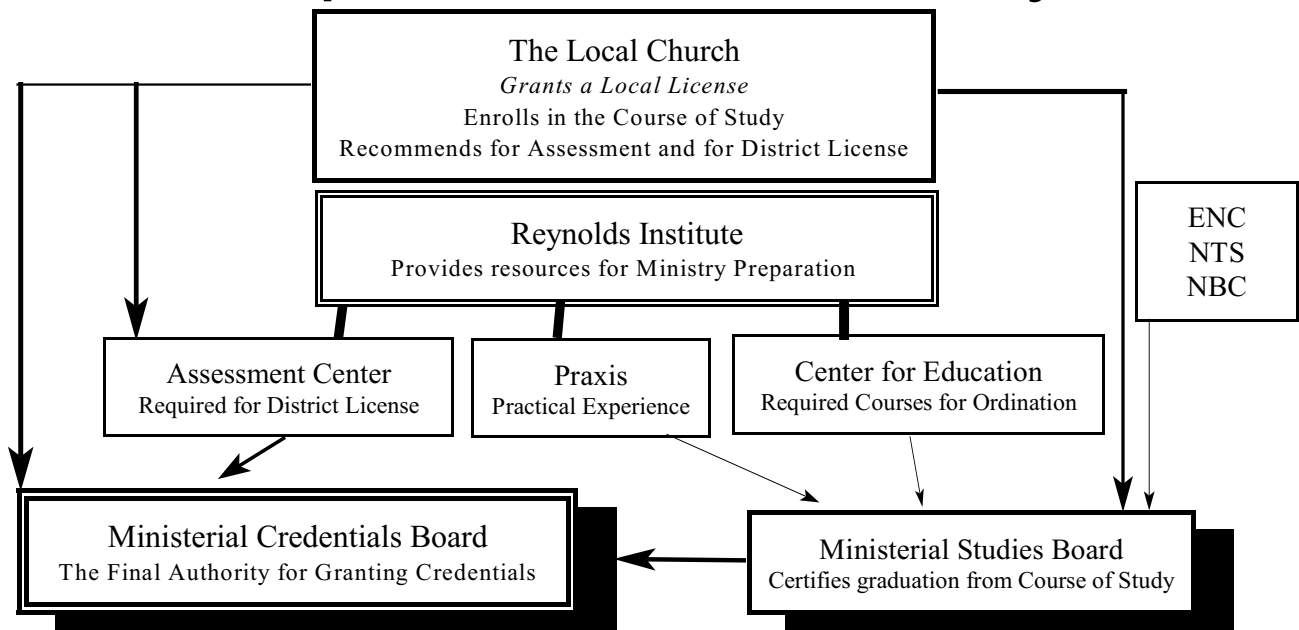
The Local Church
*Grants a Local License*
Enrolls in the Course of Study
Recommends for Assessment and for District License

Reynolds Institute
Provides resources for Ministry Preparation

ENC
NTS
NBC

Assessment Center
Required for District License

Praxis
Practical Experience

Center for Education
Required Courses for Ordination

Ministerial Credentials Board
The Final Authority for Granting Credentials

Ministerial Studies Board
Certifies graduation from Course of Study